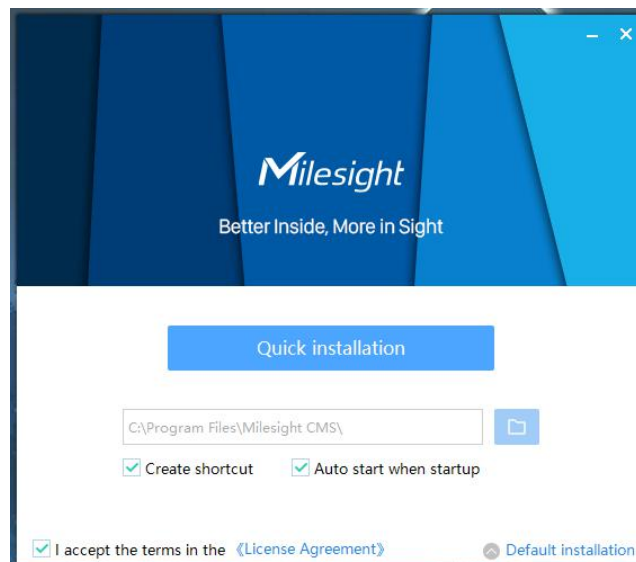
– ×

Milesight

Better Inside, More in Sight

Quick installation

C:\Program Files\Milesight CMS\

Create shortcut

Auto start when startup

I accept the terms in the 《License Agreement》

Default installation